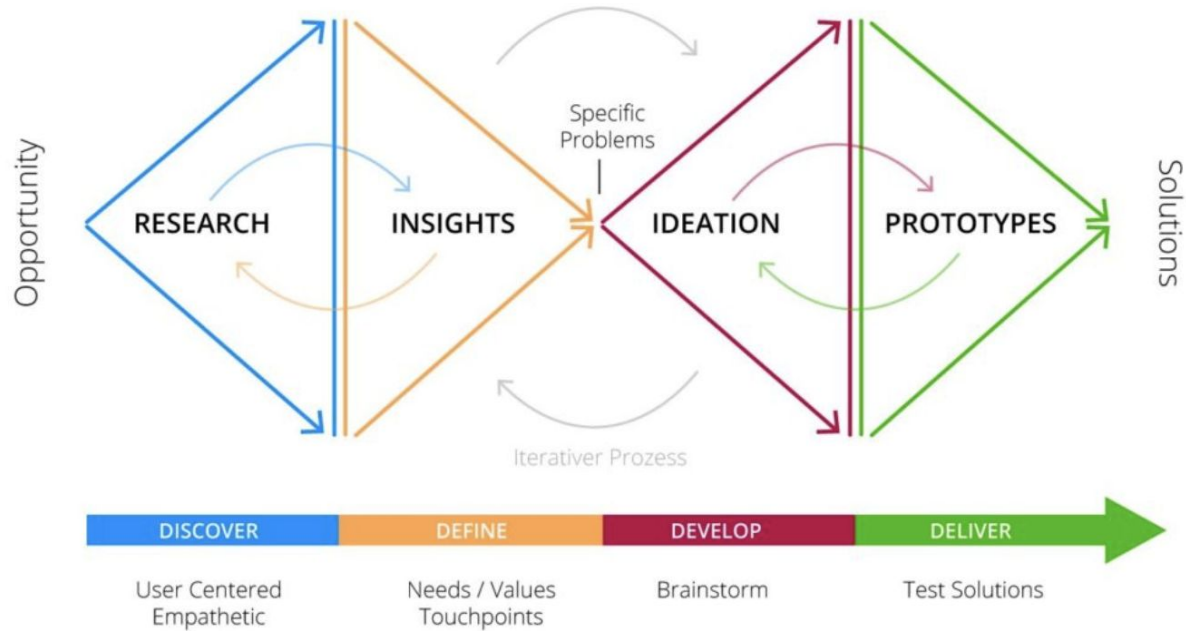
Opportunity

Specific Problems

RESEARCH

INSIGHTS

IDEATION

PROTOTYPES

Solutions

Iterativer Prozess

DISCOVER

DEFINE

DEVELOP

DELIVER

User Centered Empathetic

Needs / Values Touchpoints

Brainstorm

Test Solutions